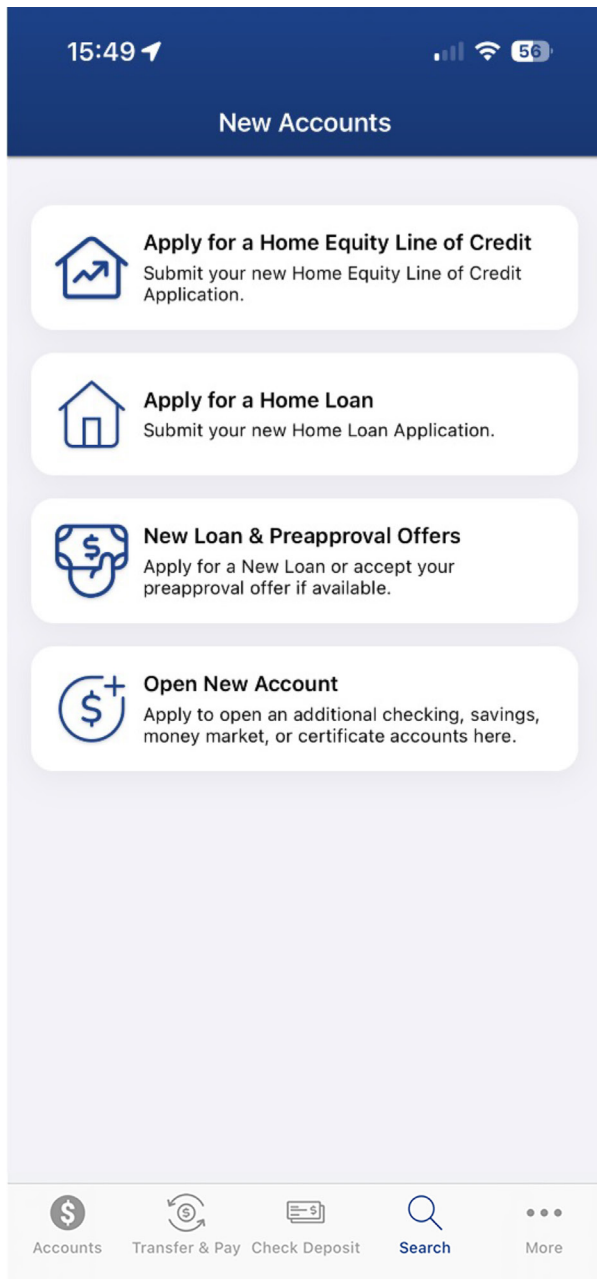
15:49

56

New Accounts

Apply for a Home Equity Line of Credit
Submit your new Home Equity Line of Credit Application.

Apply for a Home Loan
Submit your new Home Loan Application.

New Loan & Preapproval Offers
Apply for a New Loan or accept your preapproval offer if available.

Open New Account
Apply to open an additional checking, savings, money market, or certificate accounts here.

Accounts
Transfer & Pay
Check Deposit
Search
More